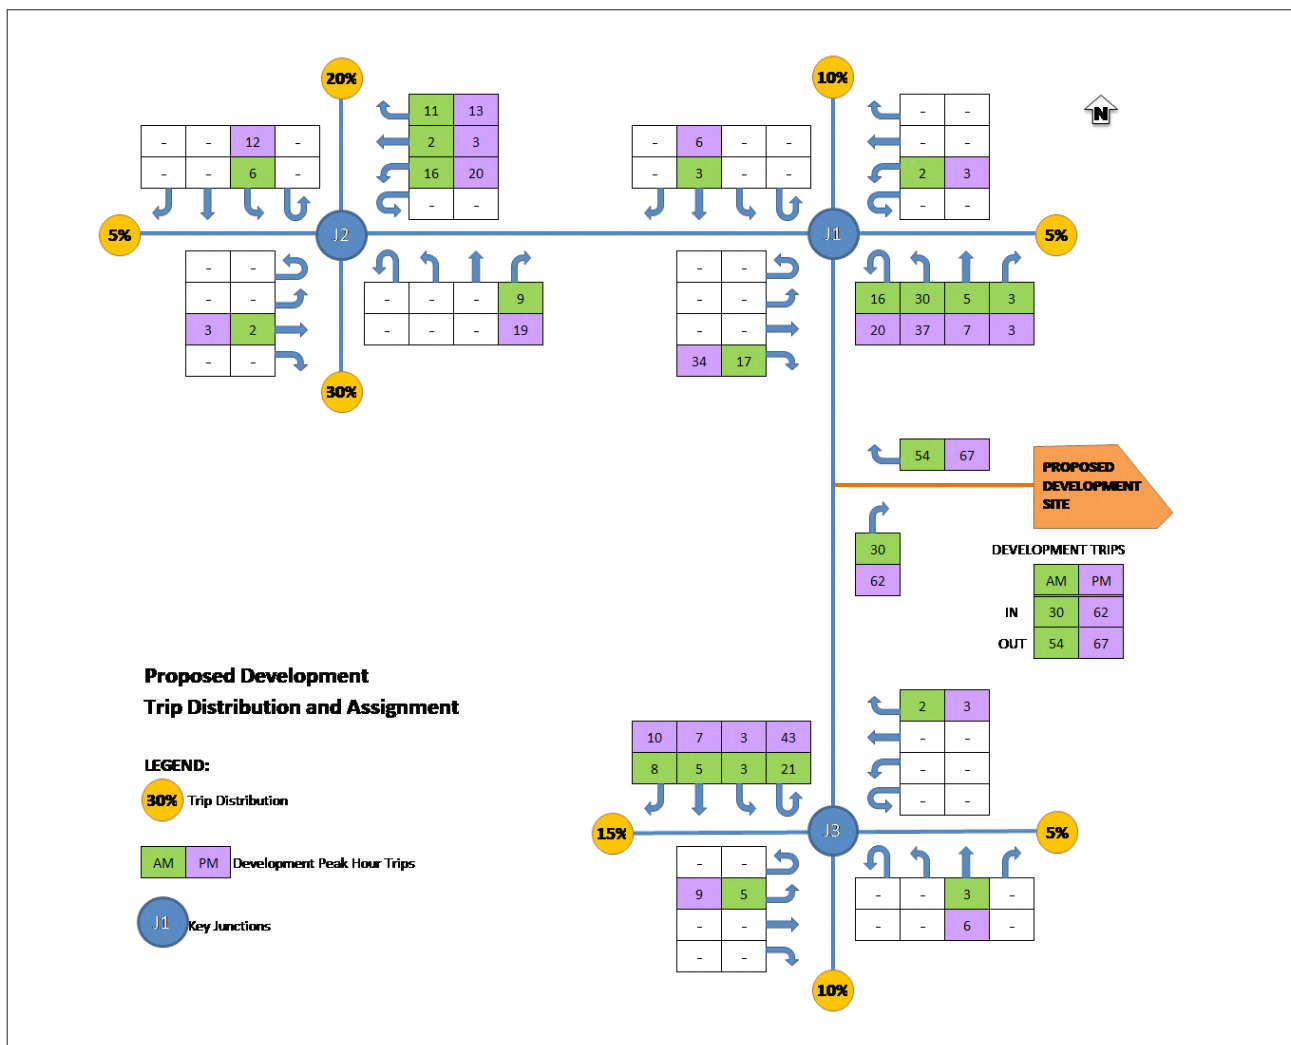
20%

| 11 | 13 |
|---|---|
| 2 | 3 |
| 16 | 20 |
| - | - |

| - | - | 12 | - |
|---|---|---|---|
| - | - | 6 | - |

5%

J2

| - | - |
|---|---|
| - | - |
| 3 | 2 |
| - | - |

| - | - | - | 9 |
|---|---|---|---|
| - | - | - | 19 |

30%

10%

| - | 6 | - | - |
|---|---|---|---|
| - | 3 | - | - |

| - | - |
|---|---|
| - | - |
| 2 | 3 |
| - | - |

N

J1

5%

| - | - |
|---|---|
| - | - |
| - | - |
| 34 | 17 |

| 16 | 30 | 5 | 3 |
|---|---|---|---|
| 20 | 37 | 7 | 3 |

| 54 | 67 |
|---|---|

PROPOSED DEVELOPMENT SITE

| 30 |
|---|
| 62 |

DEVELOPMENT TRIPS

| | AM | PM |
|---|---|---|
| IN | 30 | 62 |
| OUT | 54 | 67 |

Proposed Development
Trip Distribution and Assignment

LEGEND:

30% Trip Distribution

AM PM Development Peak Hour Trips

J1 Key Junctions

| 10 | 7 | 3 | 43 |
|---|---|---|---|
| 8 | 5 | 3 | 21 |

| 2 | 3 |
|---|---|
| - | - |
| - | - |
| - | - |

15%

J3

5%

| - | - |
|---|---|
| 9 | 5 |
| - | - |
| - | - |

| - | - | 3 | - |
|---|---|---|---|
| - | - | 6 | - |

10%